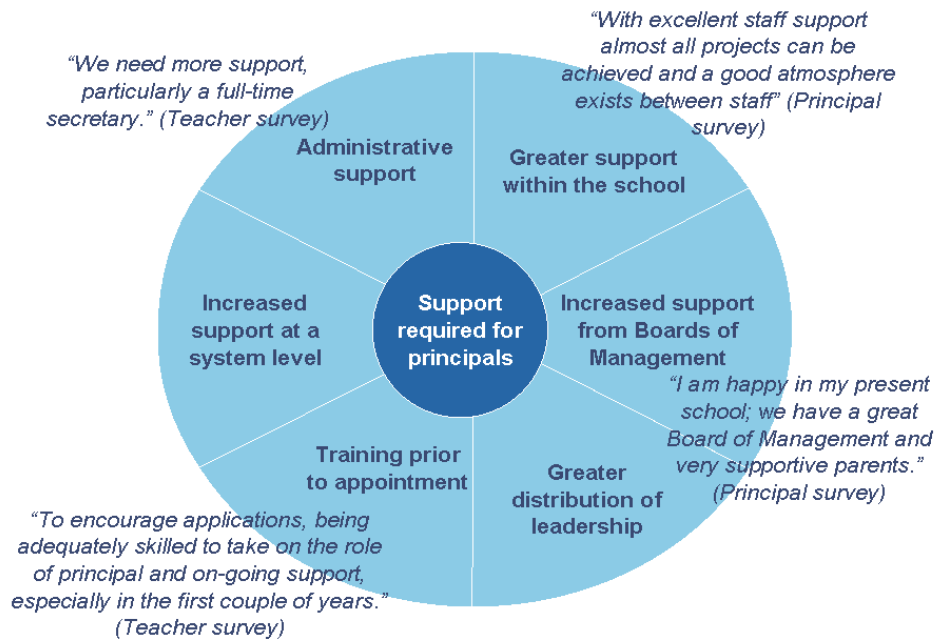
"We need more support, particularly a full-time secretary." (Teacher survey)

"With excellent staff support almost all projects can be achieved and a good atmosphere exists between staff" (Principal survey)

Administrative support

Greater support within the school

Increased support at a system level

Support required for principals

Increased support from Boards of Management

"I am happy in my present school; we have a great Board of Management and very supportive parents." (Principal survey)

Training prior to appointment

Greater distribution of leadership

"To encourage applications, being adequately skilled to take on the role of principal and on-going support, especially in the first couple of years." (Teacher survey)